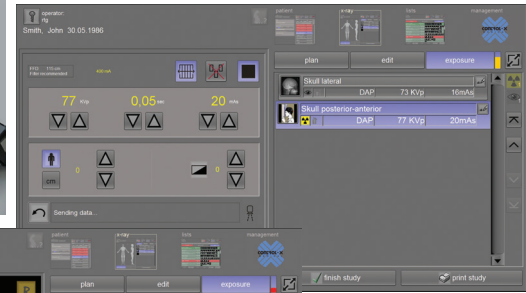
operator:
rtg

Smith, John 30.05.1986

patient

x-ray

data

management

plan

edit

exposure

77 kVp

0,05 sec

20 mAs

0

cm

0

Sending data...

Skull lateral

DAP

73 KVp

16mAs

Skull posterior-anterior

DAP

77 KVp

20mAs

patient

x-ray

data

management

plan

edit

exposure

finish study

print study